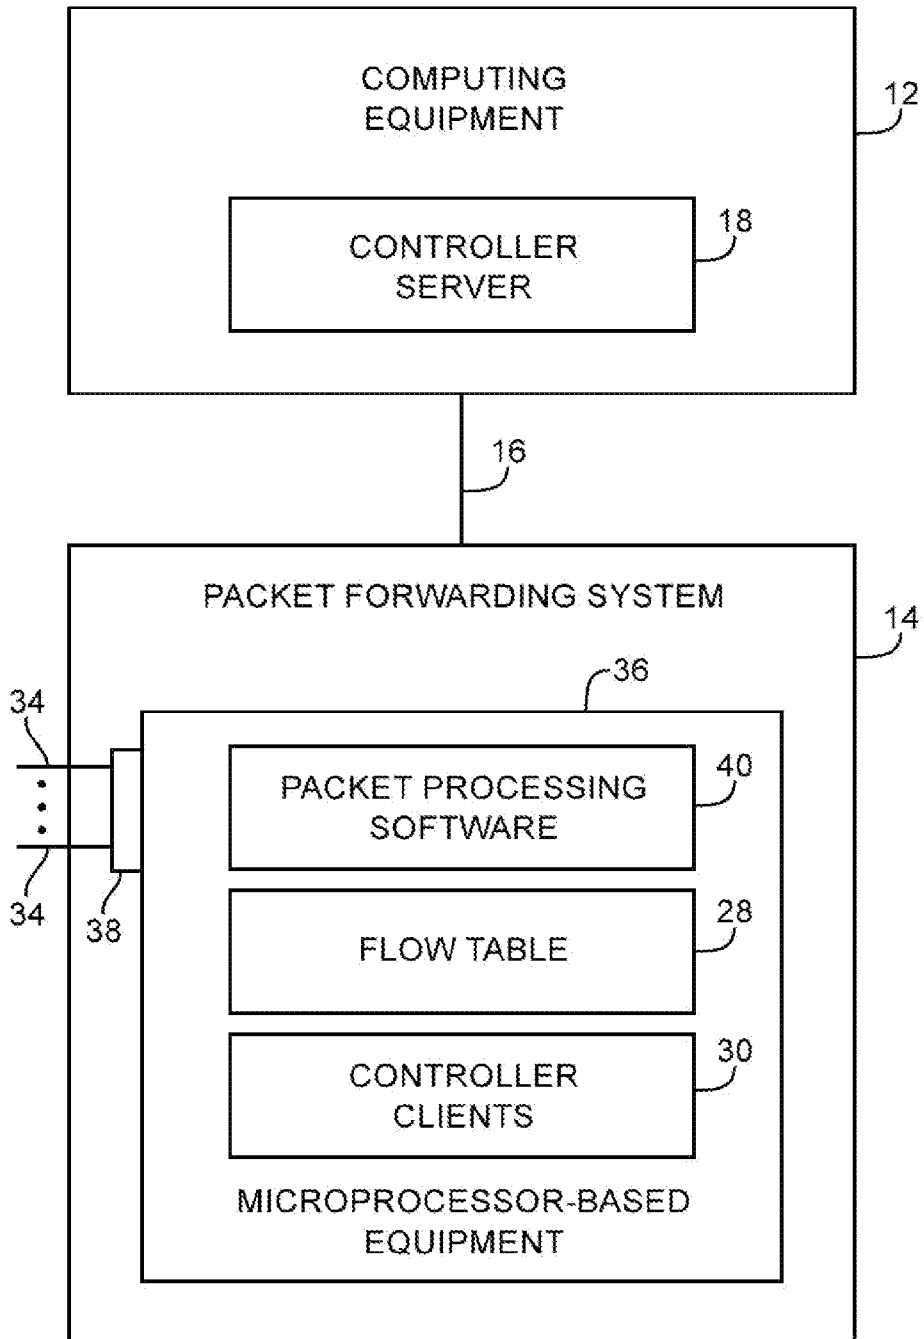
COMPUTING EQUIPMENT

12

CONTROLLER SERVER

18

16

PACKET FORWARDING SYSTEM

14

36

34

34

38

PACKET PROCESSING SOFTWARE

40

FLOW TABLE

28

CONTROLLER CLIENTS

30

MICROPROCESSOR-BASED EQUIPMENT